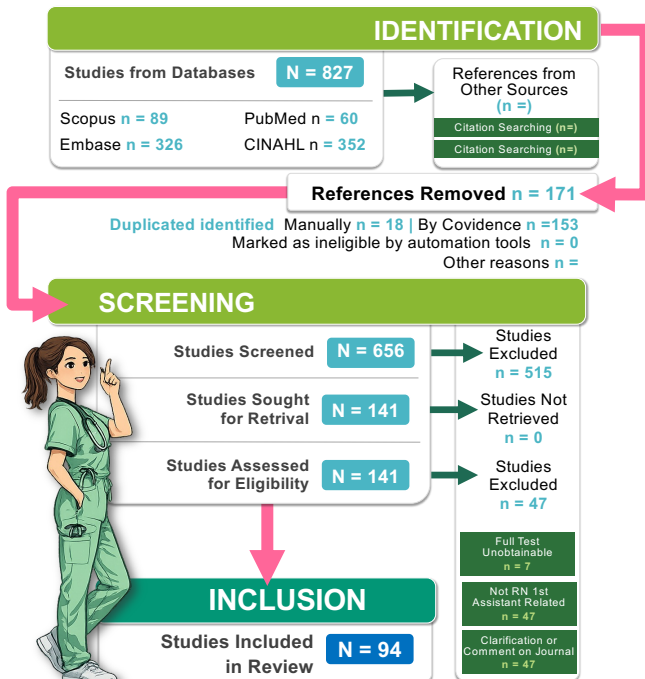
IDENTIFICATION

Studies from Databases N = 827

Scopus n = 89
PubMed n = 60
Embase n = 326
CINAHL n = 352

References from Other Sources (n =)

Citation Searching (n=)

Citation Searching (n=)

References Removed n = 171

Duplicated identified Manually n = 18 | By Covidence n =153
Marked as ineligible by automation tools n = 0
Other reasons n =

SCREENING

Studies Screened N = 656

Studies Excluded n = 515

Studies Sought for Retrival N = 141

Studies Not Retrieved n = 0

Studies Assessed for Eligibility N = 141

Studies Excluded n = 47

Full Test Unobtainable n = 7

Not RN 1st Assistant Related n = 47

Clarification or Comment on Journal n = 47

INCLUSION

Studies Included in Review N = 94